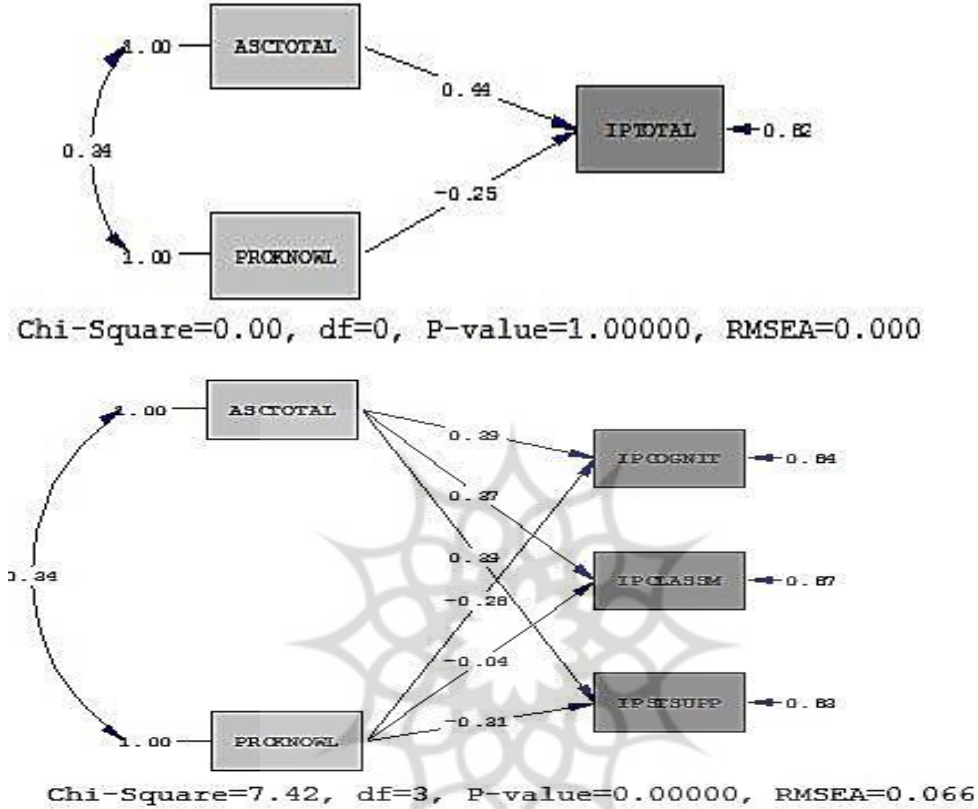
1.00 ASCTOTAL
0.44
IPTOTAL 0.82
0.34
-0.25
1.00 PROKNOWL

Chi-Square=0.00, df=0, P-value=1.00000, RMSEA=0.000

1.00 ASCTOTAL
0.33
IPCOGNIT 0.84
0.37
0.33
0.34
IPCLASSM 0.87
-0.28
-0.04
IPSTSUPP 0.83
-0.31
1.00 PROKNOWL

Chi-Square=7.42, df=3, P-value=0.00000, RMSEA=0.066